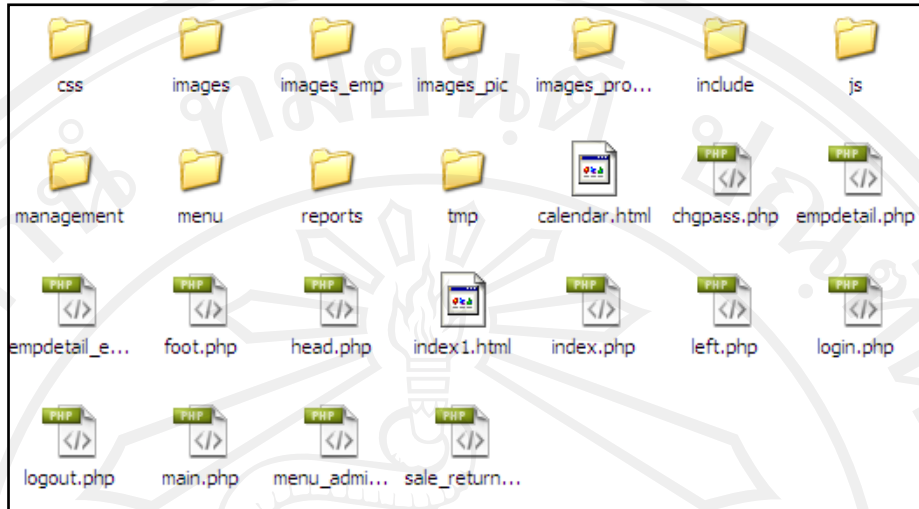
css images images_emp images_pic images_pro... include js

management menu reports tmp calendar.html chgpass.php empdetail.php

empdetail_e... foot.php head.php index1.html index.php left.php login.php

logout.php main.php menu_admi... sale_return...